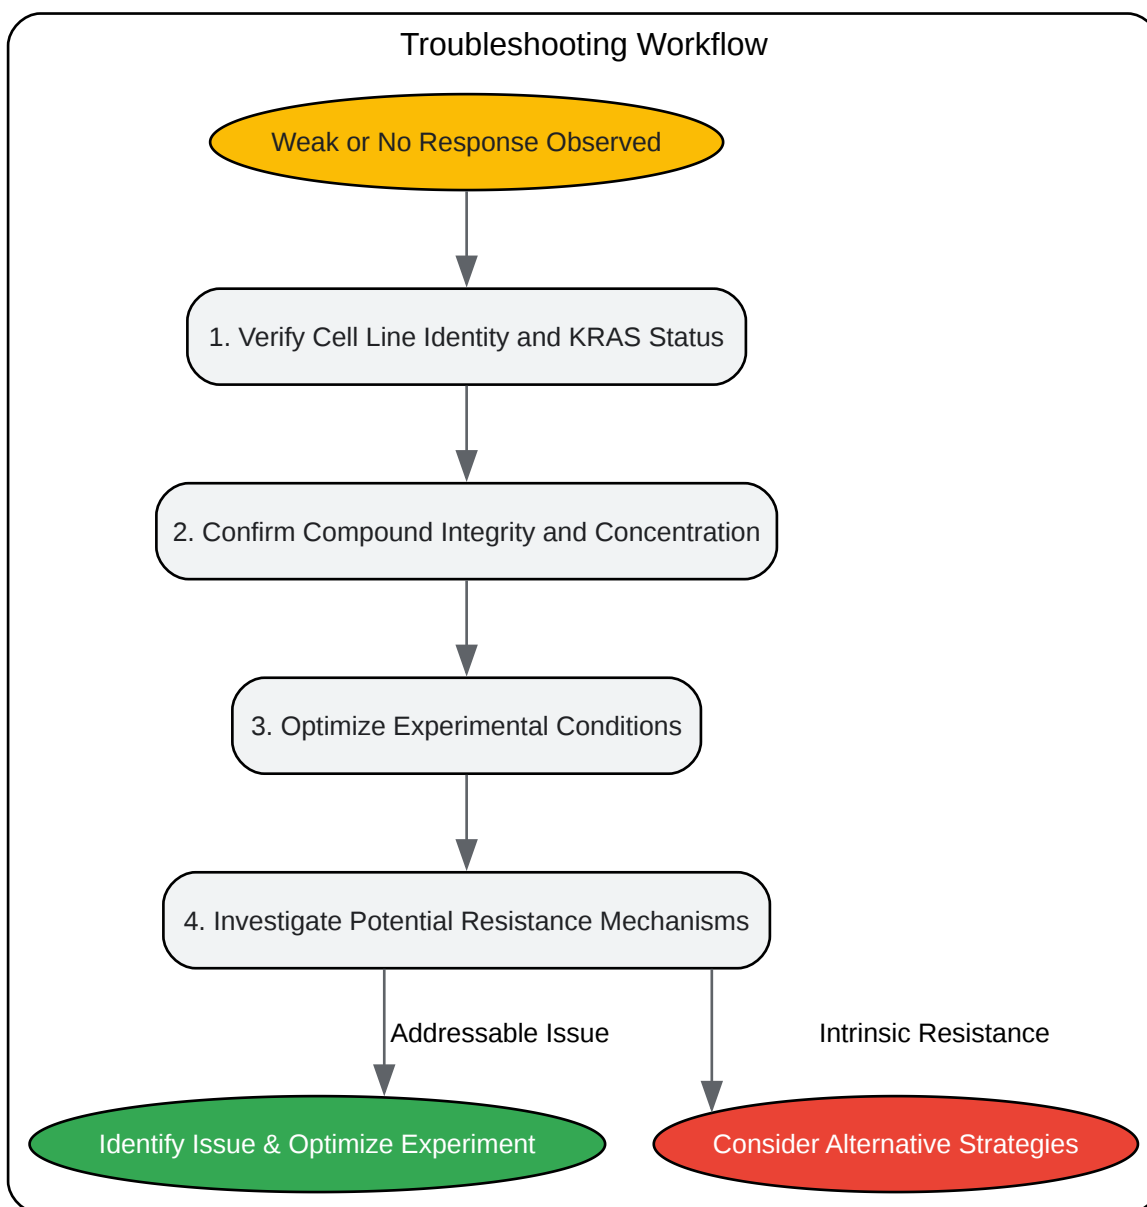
Troubleshooting Workflow

Weak or No Response Observed

1. Verify Cell Line Identity and KRAS Status

2. Confirm Compound Integrity and Concentration

3. Optimize Experimental Conditions

4. Investigate Potential Resistance Mechanisms

Addressable Issue

Intrinsic Resistance

Identify Issue & Optimize Experiment

Consider Alternative Strategies